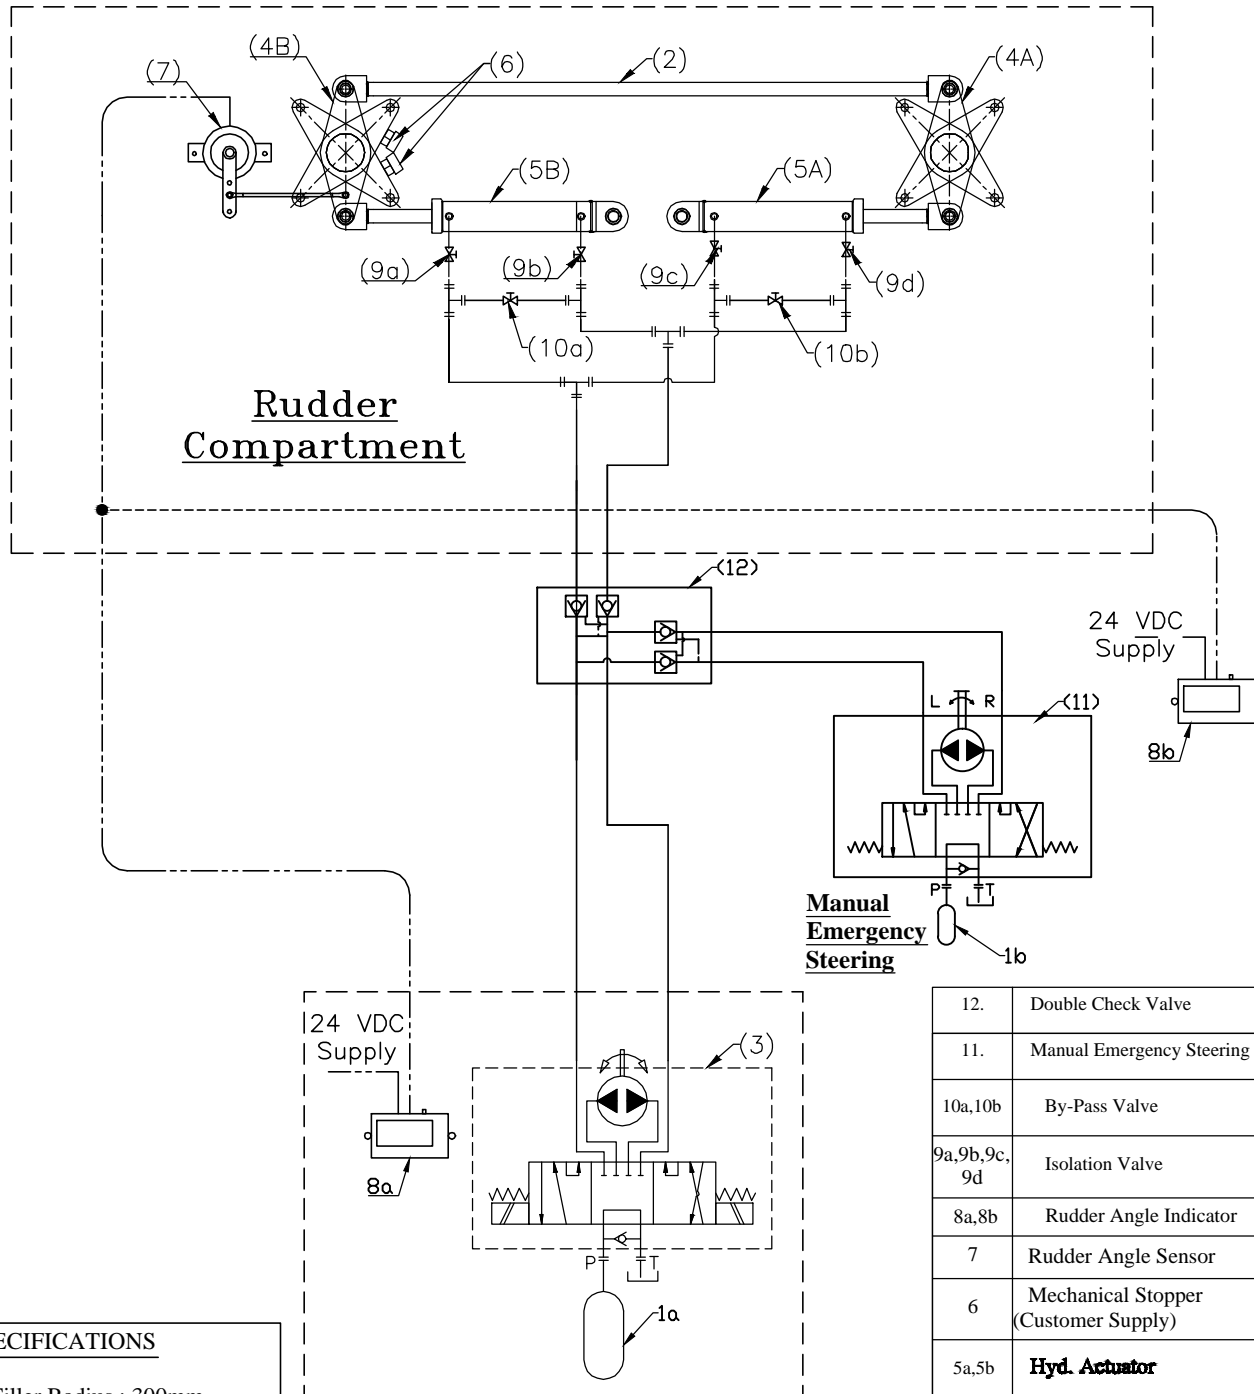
(7)
(4B)
(6)
(2)
(4A)
(5B)
(5A)
(9a)
(9b)
(9c)
(9d)
(10a)
(10b)

Rudder Compartment

(12)

24 VDC Supply

L R
(11)

8b

Manual Emergency Steering

P T
1b

24 VDC Supply

(3)

8a

P T

1a

| 12. | Double Check Valve |
|---|---|
| 11. | Manual Emergency Steering |
| 10a,10b | By-Pass Valve |
| 9a,9b,9c, 9d | Isolation Valve |
| 8a,8b | Rudder Angle Indicator |
| 7 | Rudder Angle Sensor |
| 6 | Mechanical Stopper (Customer Supply) |
| 5a,5b | Hyd. Actuator |

ECIFICATIONS

Tiller Radius : 300mm